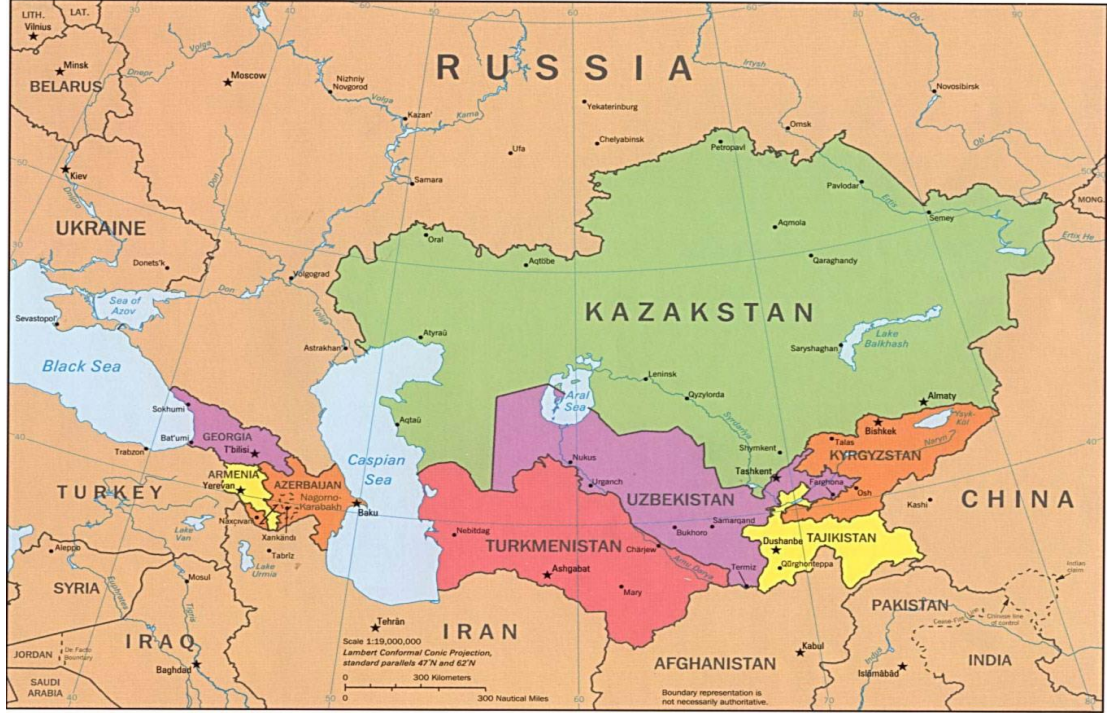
LITH.
Vilnius
LAT.
Minsk
BELARUS
Moscow
Nizhniy Novgorod
Volga
Kazan'
Kama
R U S S I A
Yekaterinburg
Chelyabinsk
Ufa
Irtysh
Omsk
Novosibirsk
Petropavl
Pavlodar
Ob'
Samara
Kiev
Dnieper
UKRAINE
Don
Donets'k
Volgograd
Oral
Aqtöbe
Aqmola
Qaraghandy
Semey
Ertis
MONG.
Ertix He
Sea of Azov
Sevastopol'
Black Sea
Astrakhan'
Atyraū
KAZAKSTAN
Lake Balkhash
Saryshaghan
Leninsk
Qyzylorda
Aral Sea
Syrdariya
Almaty
Bishkek
Ysyk-Köl
Talas
Naryn
KYRGYZSTAN
Shymkent
Tashkent
Farghona
Osh
Sokhumi
GEORGIA
Bat'umi
T'bilisi
Trabzon
Aqtaū
Caspian Sea
Nukus
Urganch
UZBEKISTAN
ARMENIA
Yerevan
AZERBAIJAN
Nagorno-Karabakh
Baku
TURKEY
Naxçıvan
Xankändi
Lake Van
Tabriz
Lake Urmia
Nebitdag
TURKMENISTAN
Chärjew
Bukhoro
Samarqand
Termiz
Dushanbe
Qŭrghonteppa
TAJIKISTAN
Kashi
CHINA
Ashgabat
Mary
Amu Darya
Aleppo
SYRIA
Mosul
Euphrates
Tigris
IRAQ
Baghdad
JORDAN
De Facto Boundary
SAUDI ARABIA
Tehrān
IRAN
Scale 1:19,000,000
Lambert Conformal Conic Projection, standard parallels 47°N and 62°N
0 300 Kilometers
0 300 Nautical Miles
AFGHANISTAN
Kabul
PAKISTAN
Islāmābād
Indus
INDIA
Indian claim
Chinese line of control
Cease-Fire Line
Boundary representation is not necessarily authoritative.
40
50
60
70
80